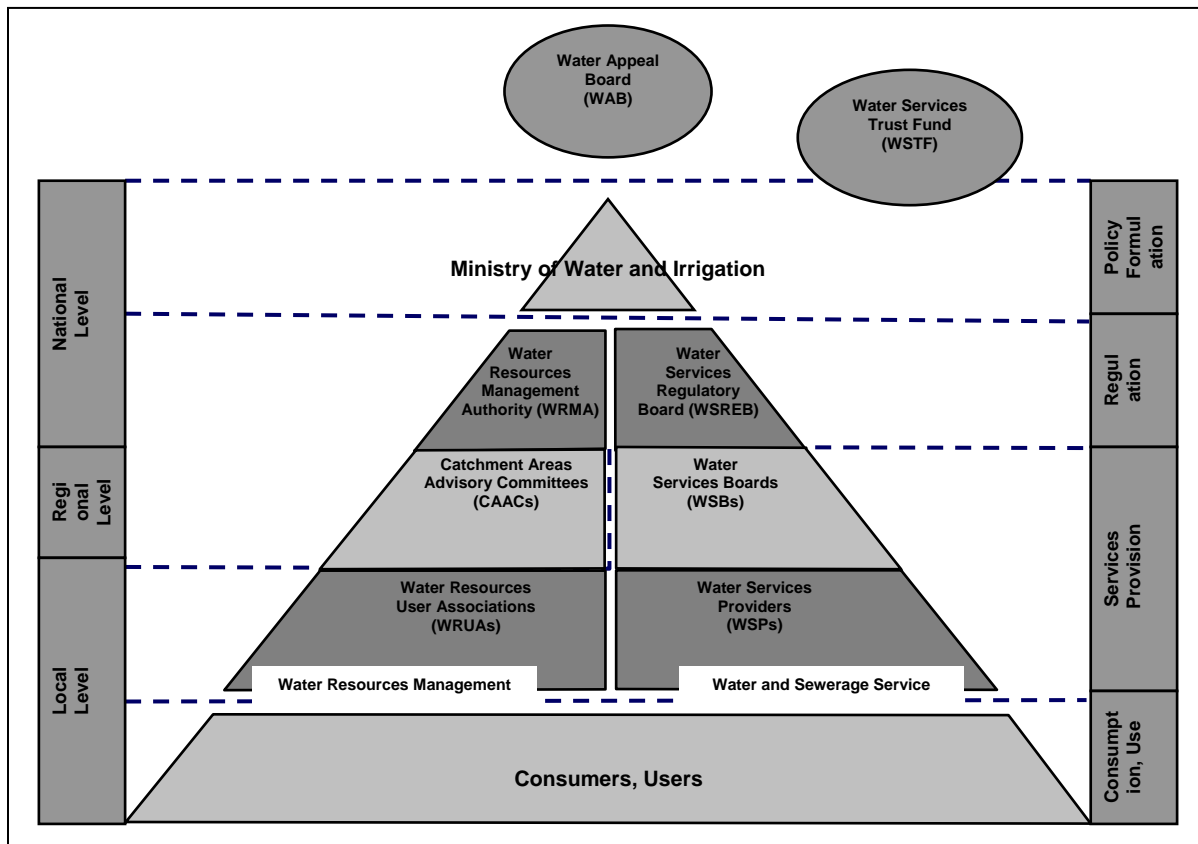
Water Appeal Board (WAB)

Water Services Trust Fund (WSTF)

National Level

Regional Level

Local Level

Ministry of Water and Irrigation

Water Resources Management Authority (WRMA)

Water Services Regulatory Board (WSREB)

Catchment Areas Advisory Committees (CAACs)

Water Services Boards (WSBs)

Water Resources User Associations (WRUAs)

Water Services Providers (WSPs)

Water Resources Management

Water and Sewerage Service

Consumers, Users

Policy Formulation

Regulation

Services Provision

Consumption, Use